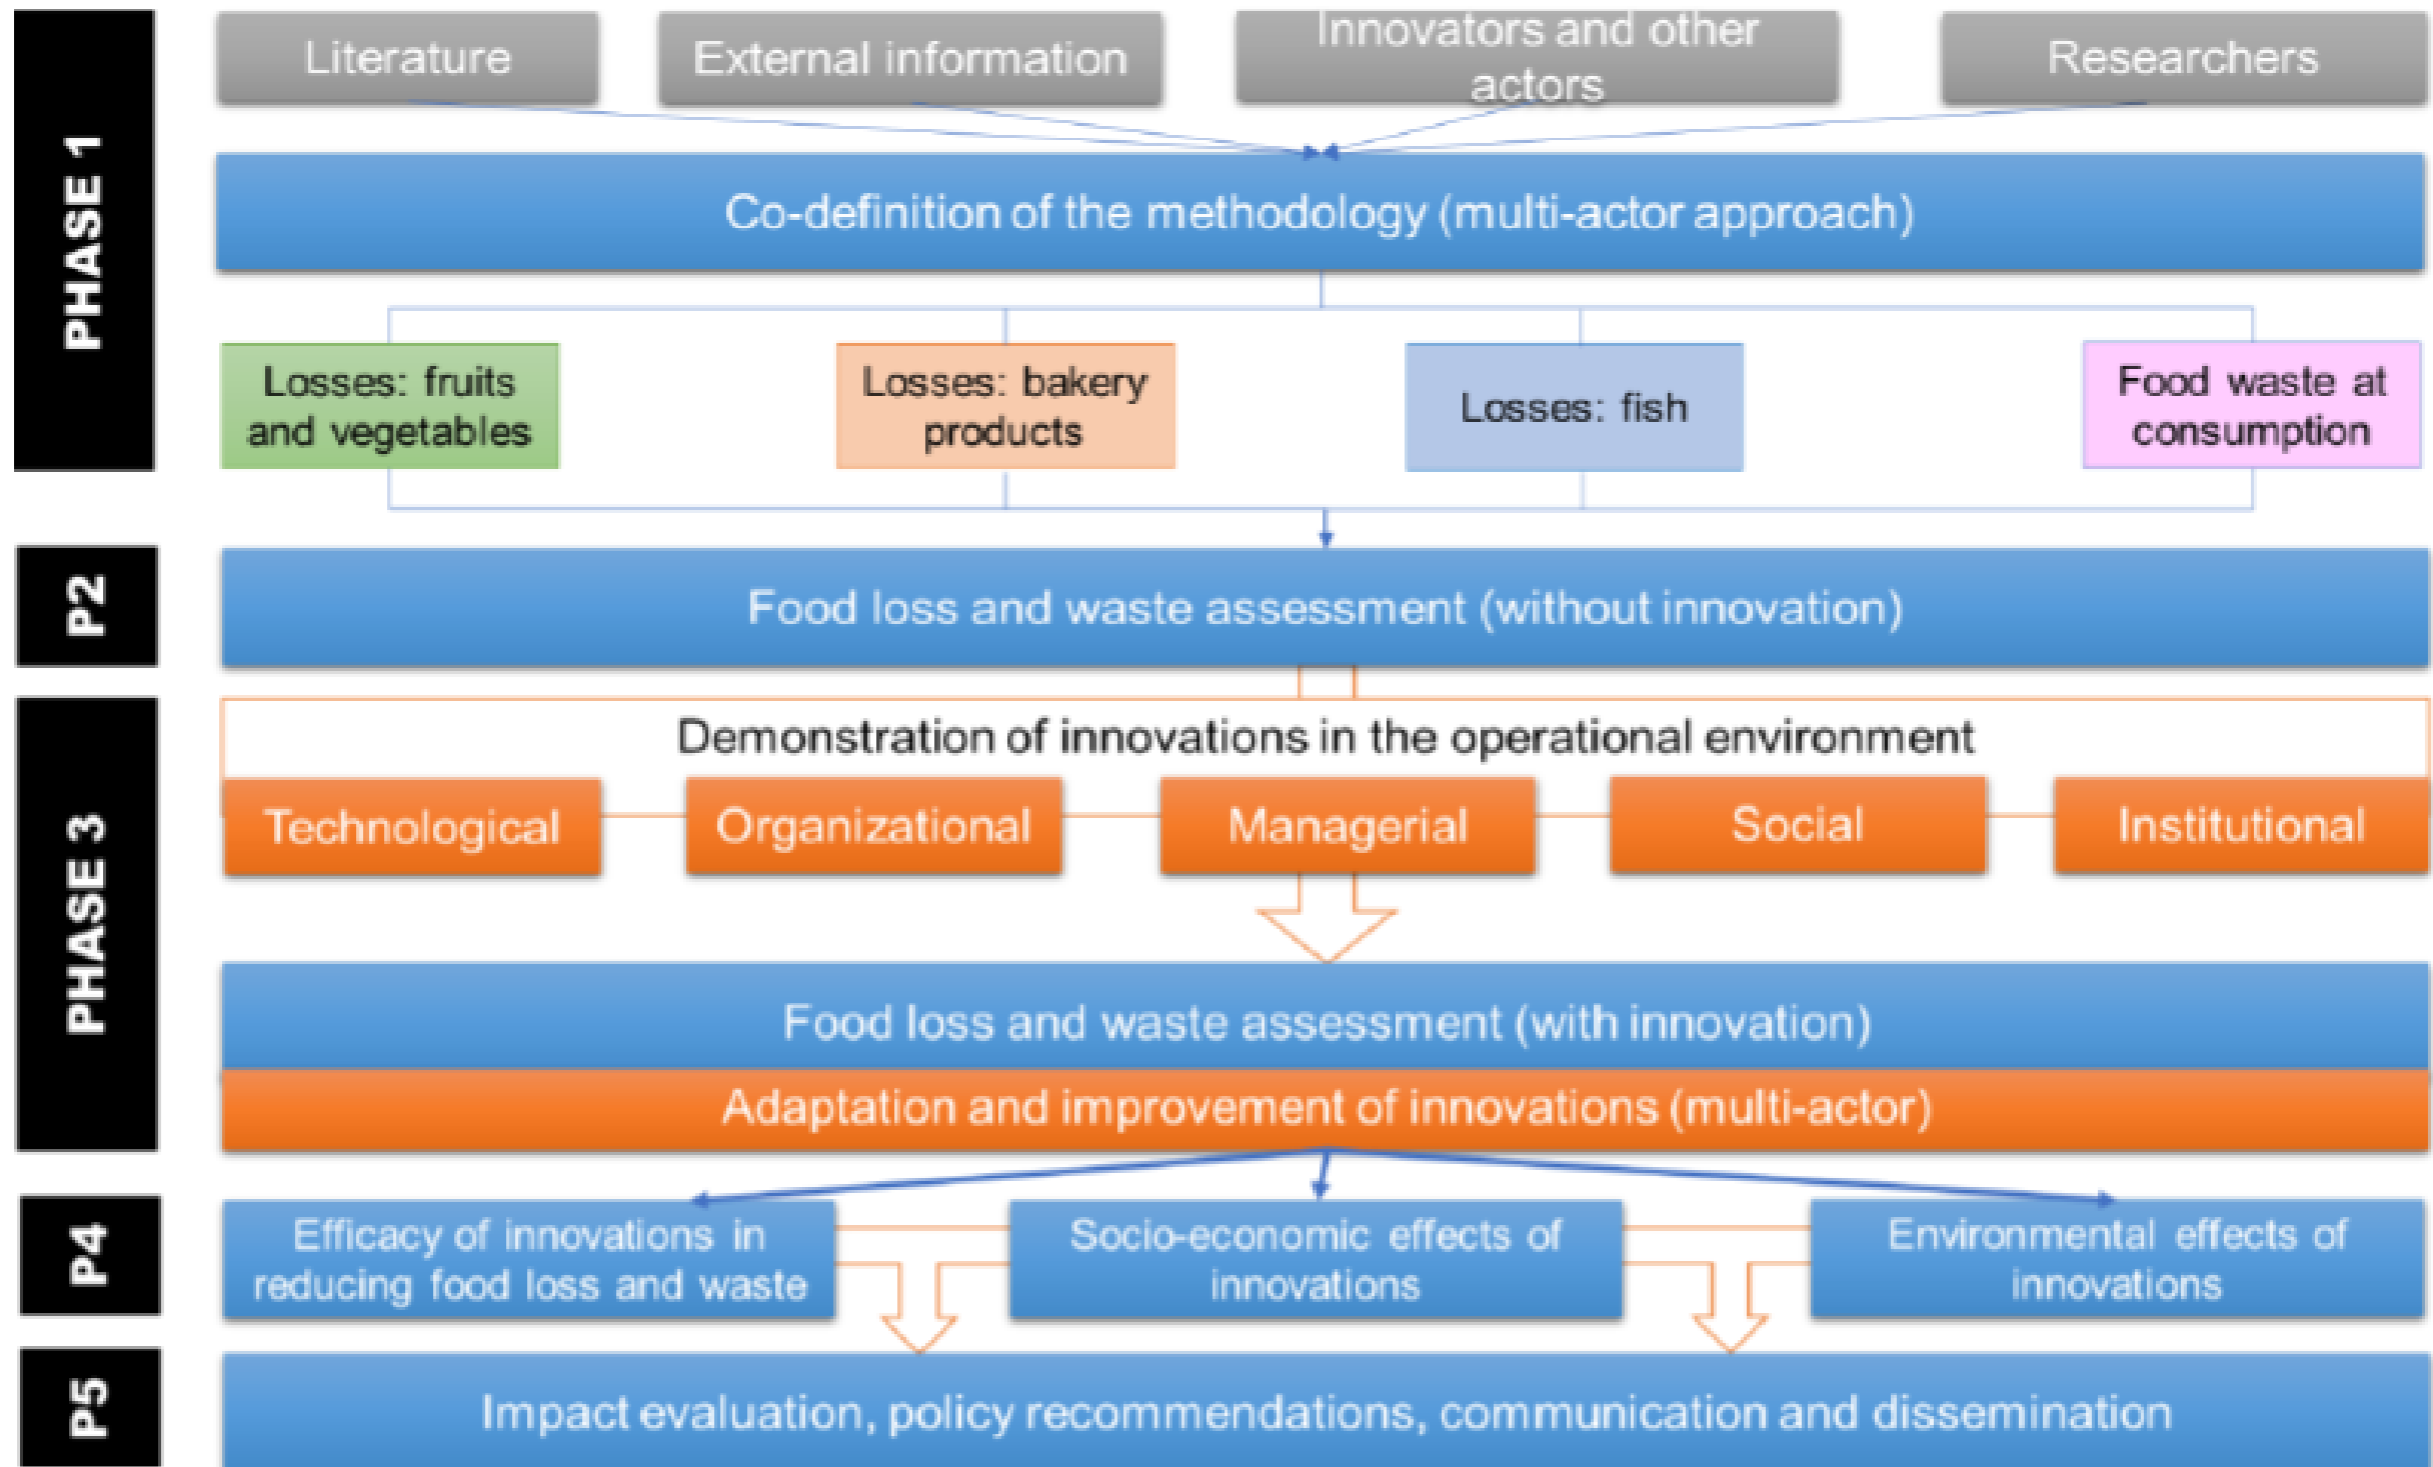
PHASE 1

Literature

External information

Innovators and other actors

Researchers

Co-definition of the methodology (multi-actor approach)

Losses: fruits and vegetables

Losses: bakery products

Losses: fish

Food waste at consumption

P2

Food loss and waste assessment (without innovation)

PHASE 3

Demonstration of innovations in the operational environment

Technological

Organizational

Managerial

Social

Institutional

Food loss and waste assessment (with innovation)

Adaptation and improvement of innovations (multi-actor)

P4

Efficacy of innovations in reducing food loss and waste

Socio-economic effects of innovations

Environmental effects of innovations

P5

Impact evaluation, policy recommendations, communication and dissemination